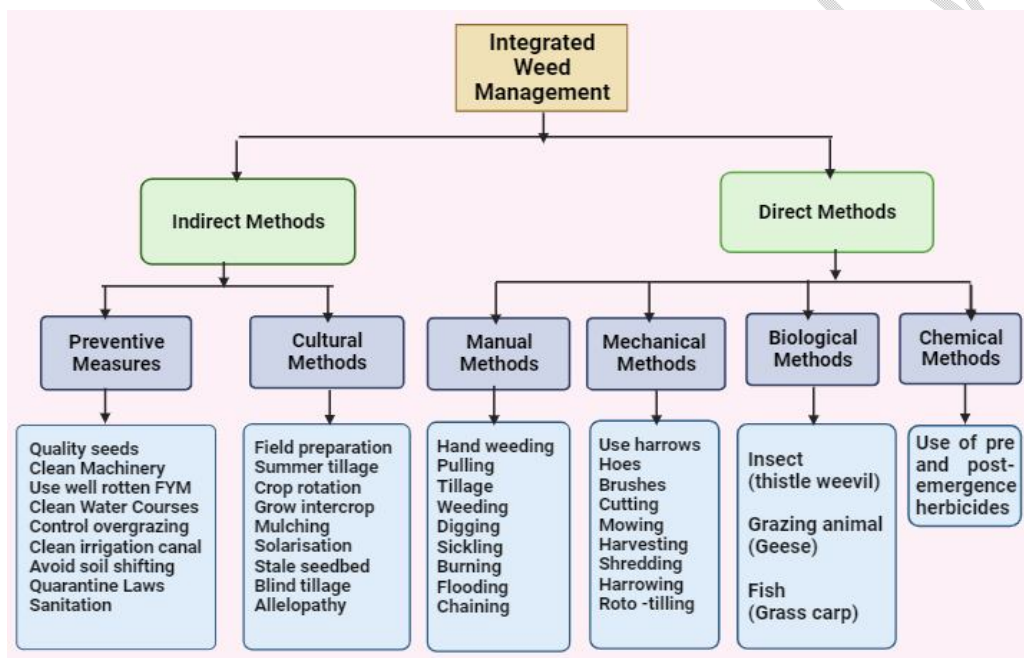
Integrated Weed Management

Indirect Methods

Direct Methods

Preventive Measures

Cultural Methods

Manual Methods

Mechanical Methods

Biological Methods

Chemical Methods

Quality seeds
Clean Machinery
Use well rotten FYM
Clean Water Courses
Control overgrazing
Clean irrigation canal
Avoid soil shifting
Quarantine Laws
Sanitation

Field preparation
Summer tillage
Crop rotation
Grow intercrop
Mulching
Solarisation
Stale seedbed
Blind tillage
Allelopathy

Hand weeding
Pulling
Tillage
Weeding
Digging
Sickling
Burning
Flooding
Chaining

Use harrows
Hoes
Brushes
Cutting
Mowing
Harvesting
Shredding
Harrowing
Roto -tilling

Insect
(thistle weevil)

Grazing animal
(Geese)

Fish
(Grass carp)

Use of pre and post-emergence herbicides